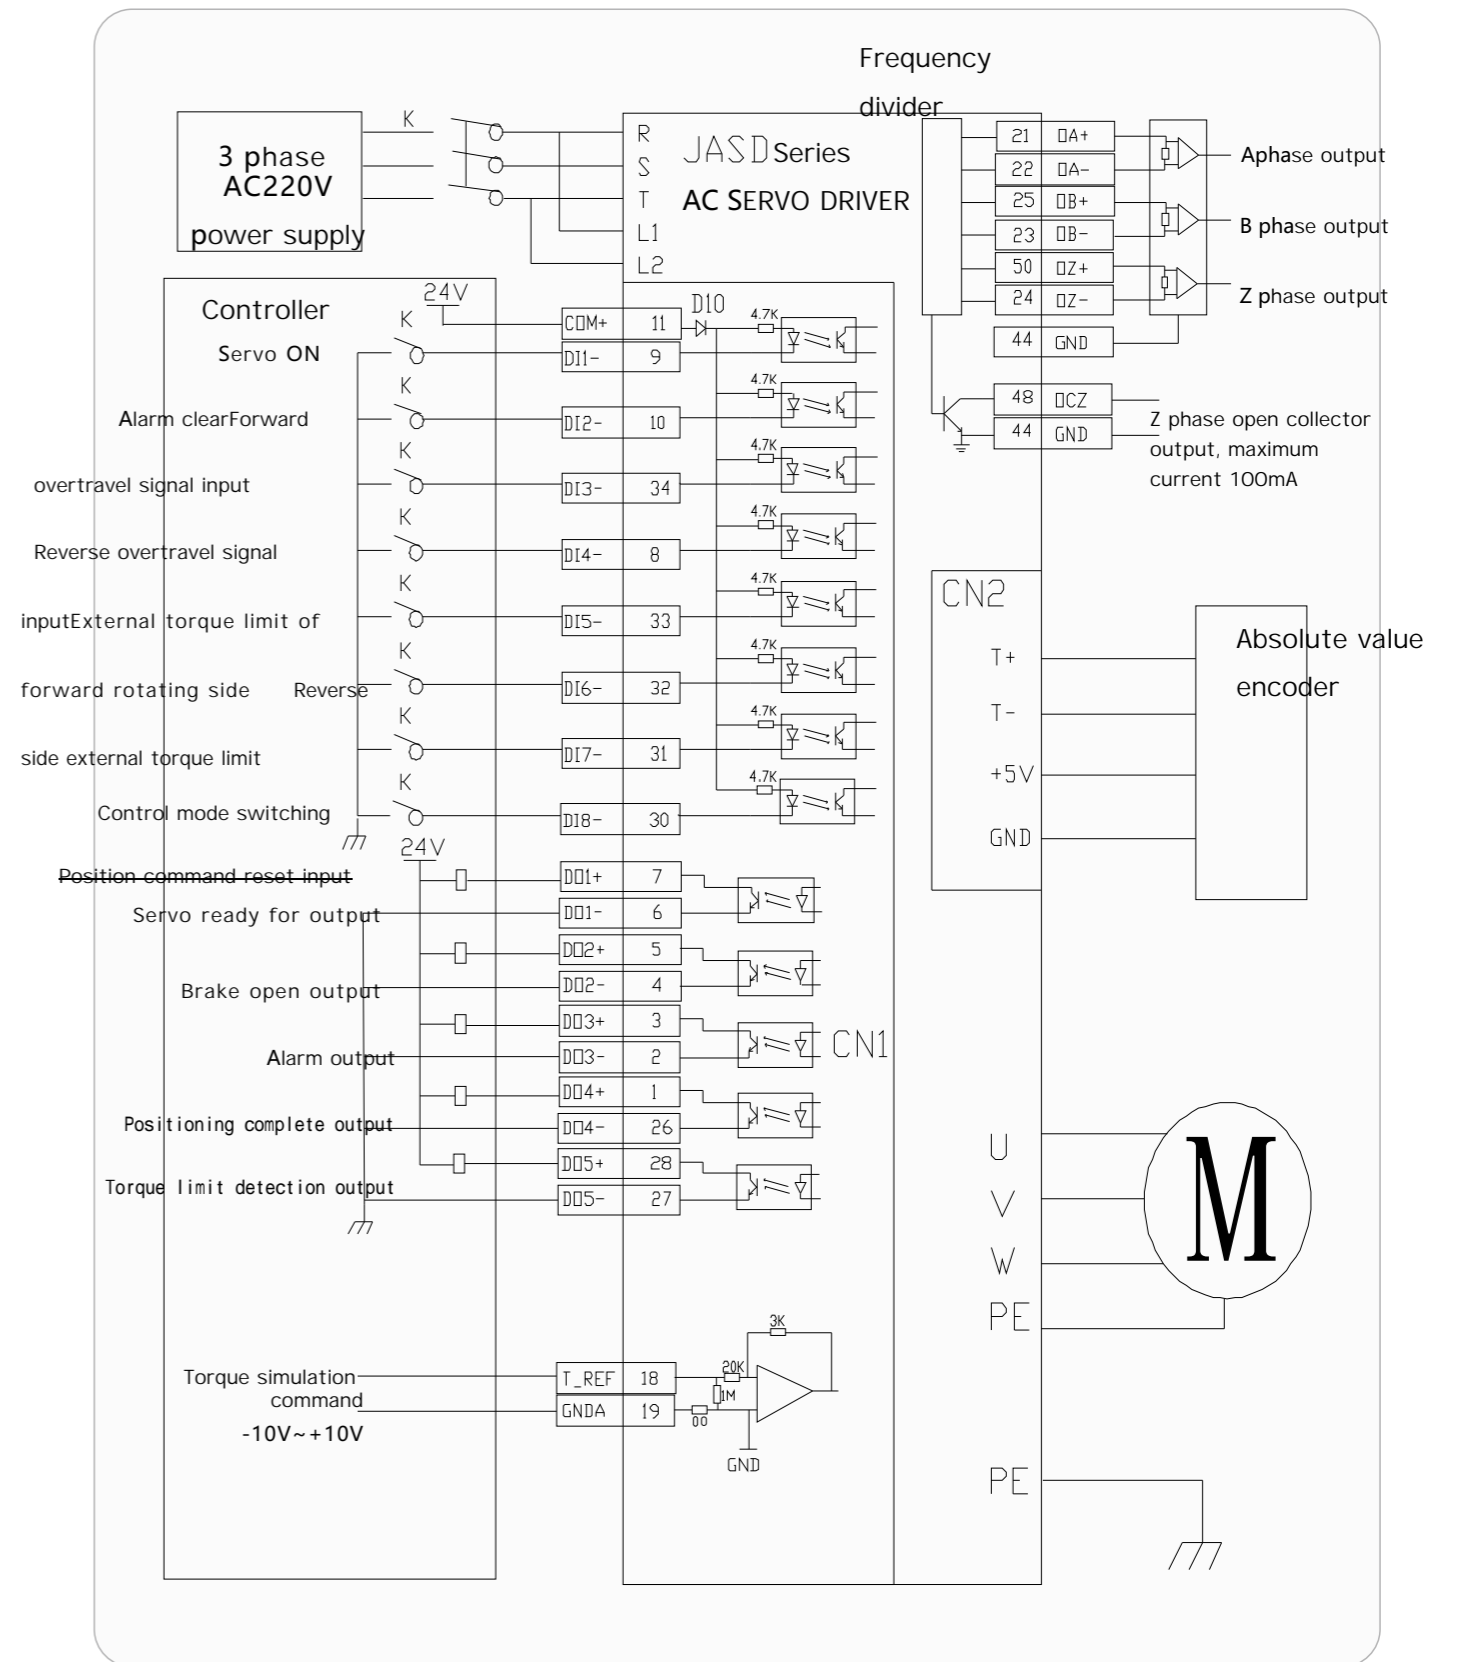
Frequency divider

3 phase AC220V power supply

K

R
S
T
L1
L2

JASD Series
AC SERVO DRIVER

| 21 | OA+ |
|---|---|
| 22 | OA- |
| 25 | OB+ |
| 23 | OB- |
| 50 | OZ+ |
| 24 | OZ- |
| 44 | GND |

Aphase output
B phase output
Z phase output

| 48 | OCZ |
|---|---|
| 44 | GND |

Z phase open collector output, maximum current 100mA

Controller

24V

D10

| COM+ | 11 |
|---|---|
| DI1- | 9 |
| DI2- | 10 |
| DI3- | 34 |
| DI4- | 8 |
| DI5- | 33 |
| DI6- | 32 |
| DI7- | 31 |
| DI8- | 30 |

4.7K
4.7K
4.7K
4.7K
4.7K
4.7K
4.7K
4.7K

K
Servo ON
K
Alarm clearForward
K
overtravel signal input
K
Reverse overtravel signal
K
inputExternal torque limit of
K
forward rotating side Reverse
K
side external torque limit
K
Control mode switching

CN2
T+
T-
+5V
GND

Absolute value encoder

24V
Position command reset input
Servo ready for output
Brake open output
Alarm output
Positioning complete output
Torque limit detection output

| DO1+ | 7 |
|---|---|
| DO1- | 6 |
| DO2+ | 5 |
| DO2- | 4 |
| DO3+ | 3 |
| DO3- | 2 |
| DO4+ | 1 |
| DO4- | 26 |
| DO5+ | 28 |
| DO5- | 27 |

CN1

U
V
W
PE

M

Torque simulation command
-10V~+10V

| T_REF | 18 |
|---|---|
| GNDA | 19 |

3K
20K
1M
00
GND

PE